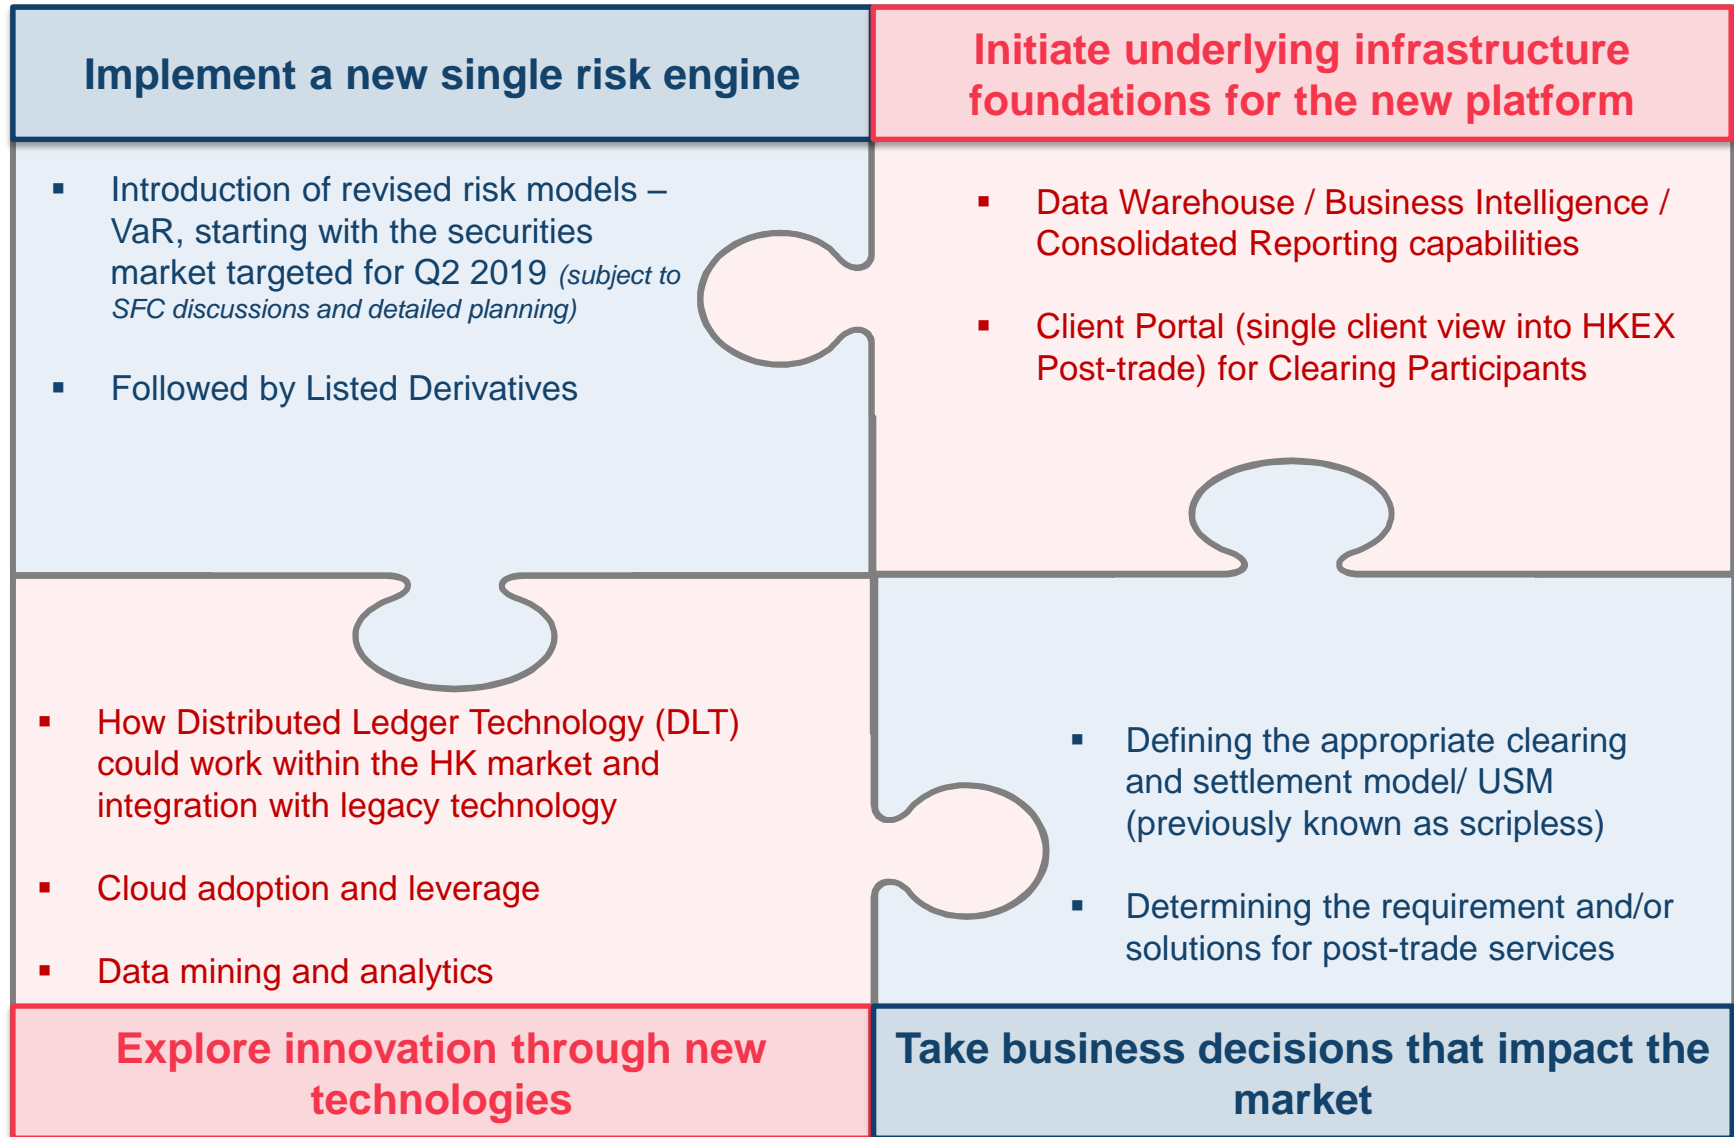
Implement a new single risk engine

- Introduction of revised risk models – VaR, starting with the securities market targeted for Q2 2019 *(subject to SFC discussions and detailed planning)*
- Followed by Listed Derivatives

Initiate underlying infrastructure foundations for the new platform

- Data Warehouse / Business Intelligence / Consolidated Reporting capabilities
- Client Portal (single client view into HKEX Post-trade) for Clearing Participants

- How Distributed Ledger Technology (DLT) could work within the HK market and integration with legacy technology
- Cloud adoption and leverage
- Data mining and analytics

Explore innovation through new technologies

- Defining the appropriate clearing and settlement model/ USM (previously known as scripless)
- Determining the requirement and/or solutions for post-trade services

Take business decisions that impact the market